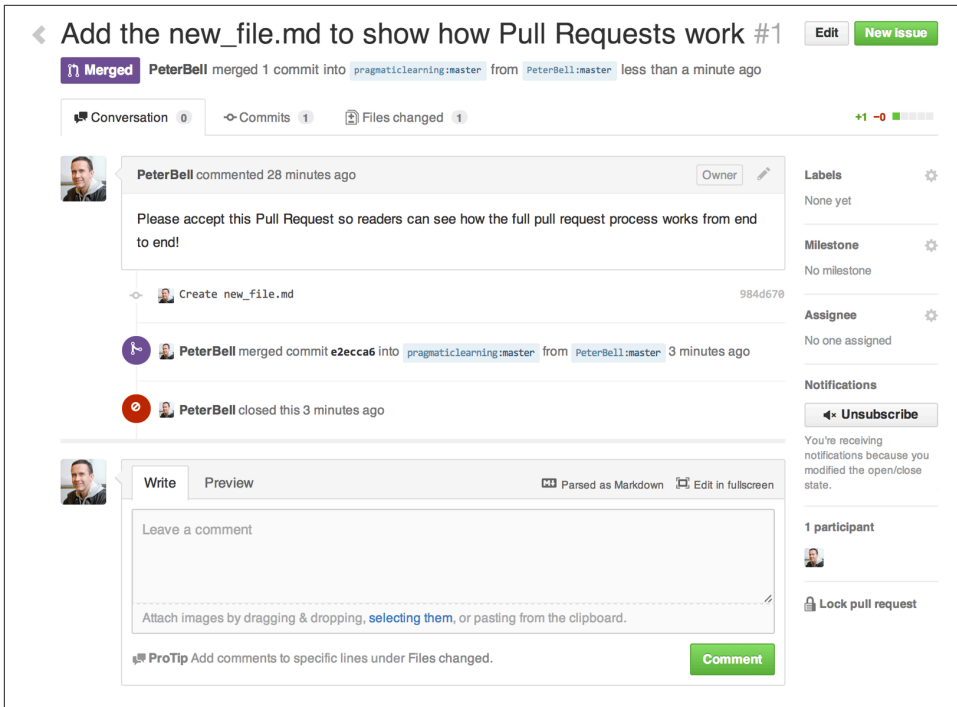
Add the new_file.md to show how Pull Requests work #1

Edit New issue

Merged PeterBell merged 1 commit into pragmaticlearning:master from PeterBell:master less than a minute ago

Conversation 0 Commits 1 Files changed 1 +1 −0

PeterBell commented 28 minutes ago Owner

Please accept this Pull Request so readers can see how the full pull request process works from end to end!

Create new_file.md 984d670

PeterBell merged commit e2ecca6 into pragmaticlearning:master from PeterBell:master 3 minutes ago

PeterBell closed this 3 minutes ago

Write Preview Parsed as Markdown Edit in fullscreen

Leave a comment

Attach images by dragging & dropping, selecting them, or pasting from the clipboard.

ProTip Add comments to specific lines under Files changed.

Comment

Labels
None yet

Milestone
No milestone

Assignee
No one assigned

Notifications
Unsubscribe
You're receiving notifications because you modified the open/close state.

1 participant

Lock pull request